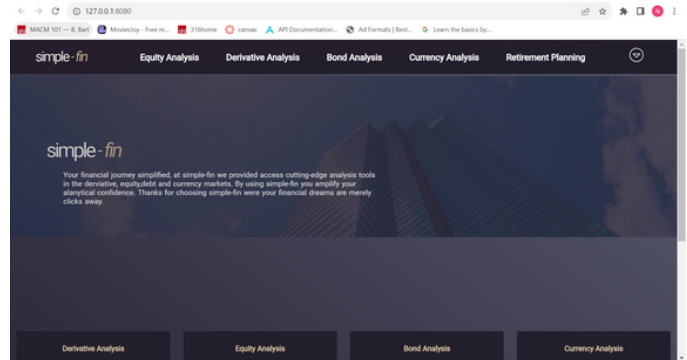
127.0.0.1:8080

MACM 101 — B. Bart | MoviesJoy - Free m... | 316home | canvas | API Documentation... | Ad Formats | Best... | Learn the basics by...

simple-fin | Equity Analysis | Derivative Analysis | Bond Analysis | Currency Analysis | Retirement Planning

simple-fin

Your financial journey simplified, at simple-fin we provided access cutting-edge analysis tools in the derviative, equity,debt and currency markets. By using simple-fin you amplify your alanytical confidence. Thanks for choosing simple-fin were your financial dreams are merely clicks away.

Derivative Analysis | Equity Analysis | Bond Analysis | Currency Analysis